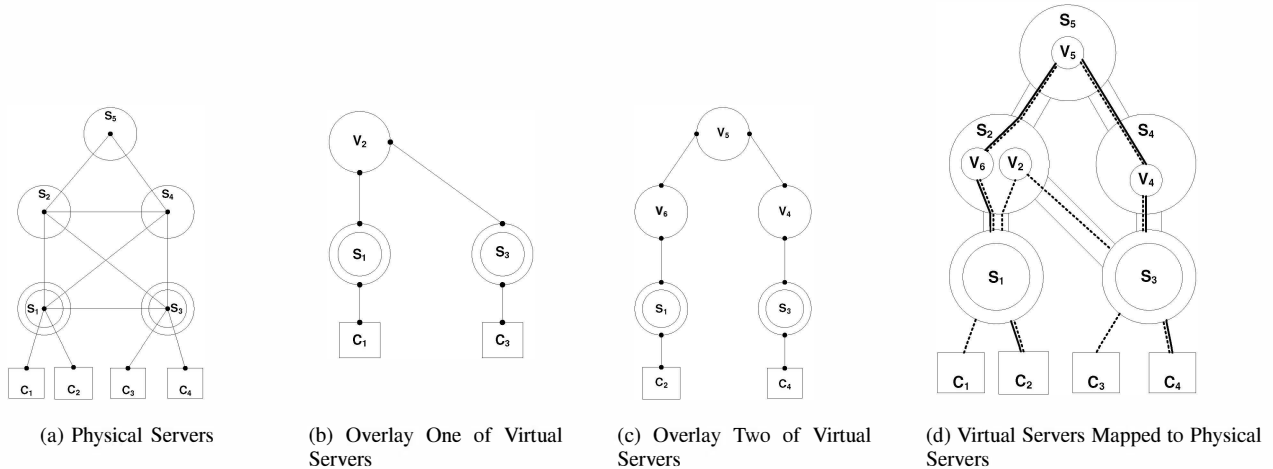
$S_5$

$S_2$ $S_4$

$S_1$ $S_3$

$C_1$ $C_2$ $C_3$ $C_4$

(a) Physical Servers

$V_2$

$S_1$ $S_3$

$C_1$ $C_3$

(b) Overlay One of Virtual Servers

$V_5$

$V_6$ $V_4$

$S_1$ $S_3$

$C_2$ $C_4$

(c) Overlay Two of Virtual Servers

$S_5$

$V_5$

$S_2$ $S_4$

$V_6$ $V_2$ $V_4$

$S_1$ $S_3$

$C_1$ $C_2$ $C_3$ $C_4$

(d) Virtual Servers Mapped to Physical Servers